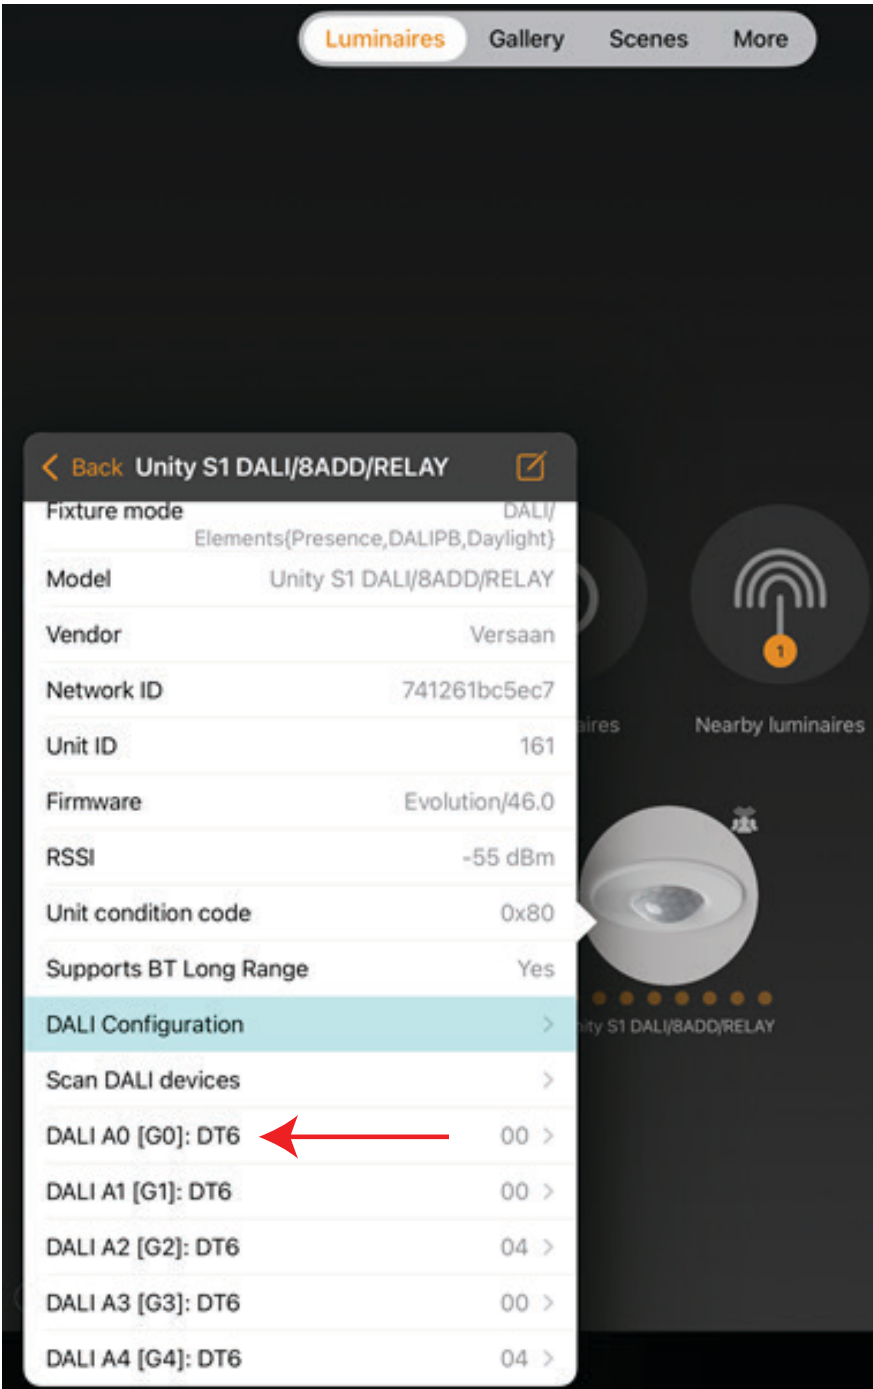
Luminaires Gallery Scenes More

Back Unity S1 DALI/8ADD/RELAY

| | |
|---|---|
| Fixture mode | DALI/ Elements{Presence,DALIPB,Daylight} |
| Model | Unity S1 DALI/8ADD/RELAY |
| Vendor | Versaan |
| Network ID | 741261bc5ec7 |
| Unit ID | 161 |
| Firmware | Evolution/46.0 |
| RSSI | -55 dBm |
| Unit condition code | 0x80 |
| Supports BT Long Range | Yes |
| DALI Configuration | > |
| Scan DALI devices | > |
| DALI A0 [G0]: DT6 | 00 > |
| DALI A1 [G1]: DT6 | 00 > |
| DALI A2 [G2]: DT6 | 04 > |
| DALI A3 [G3]: DT6 | 00 > |
| DALI A4 [G4]: DT6 | 04 > |

aires

1

Nearby luminaires

ity S1 DALI/8ADD/RELAY